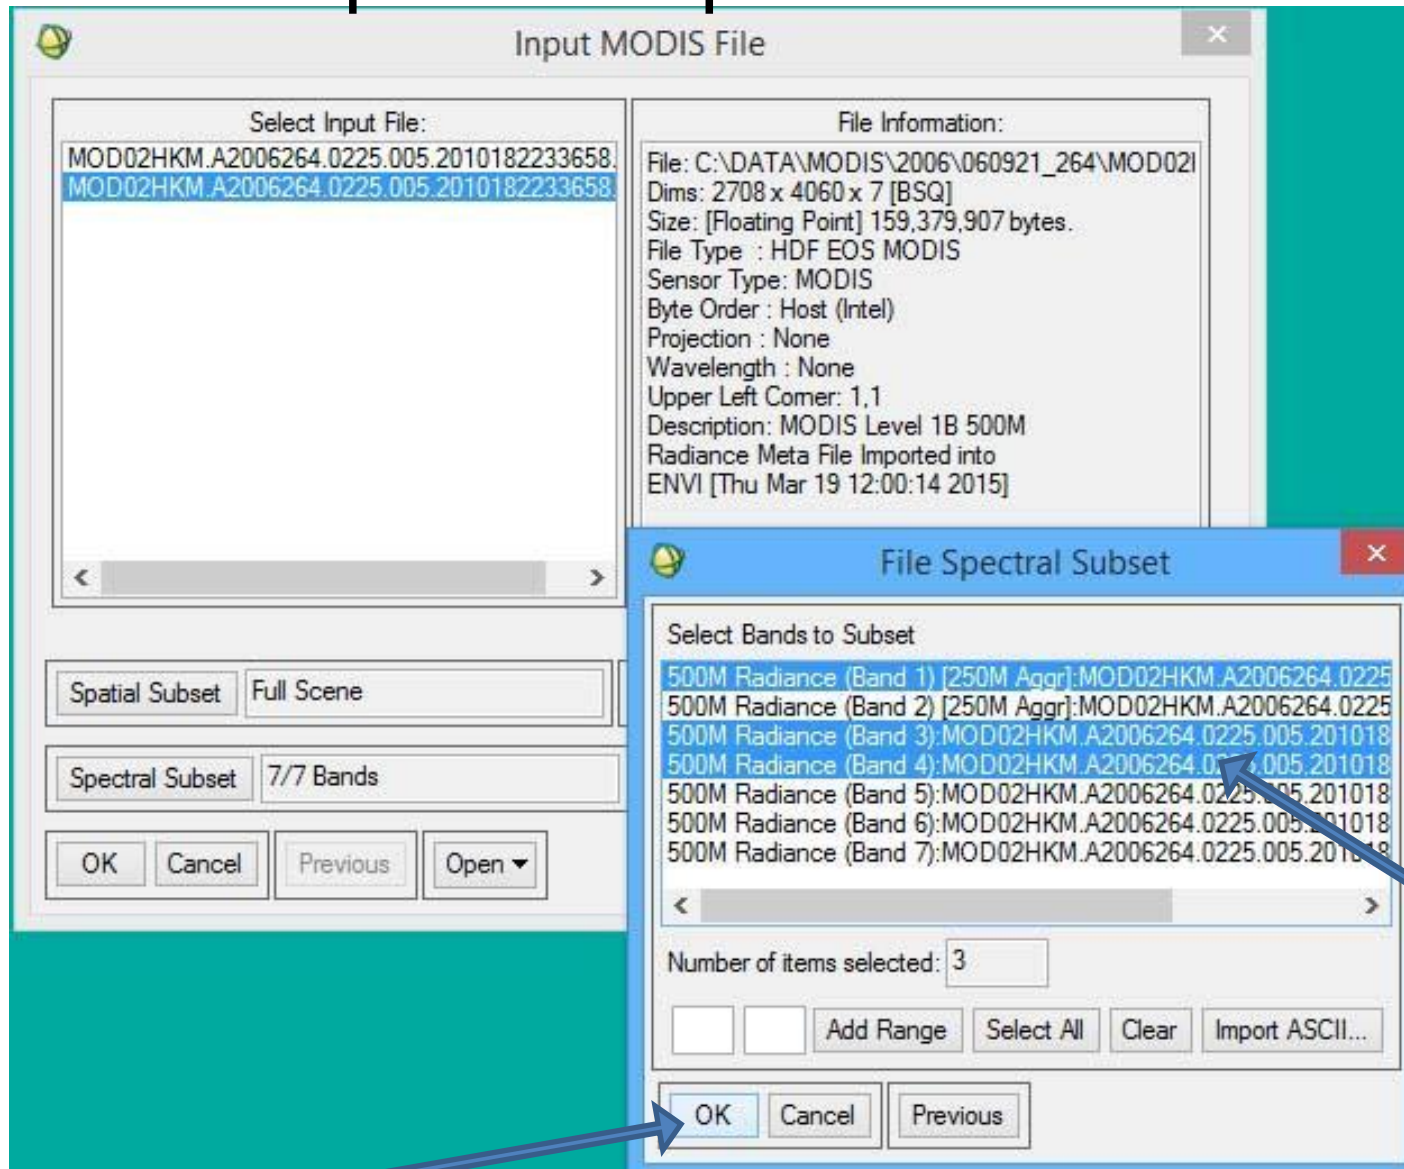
Input MODIS File

Select Input File:
MOD02HKM.A2006264.0225.005.2010182233658.
MOD02HKM.A2006264.0225.005.2010182233658.

File Information:
File: C:\DATA\MODIS\2006\060921_264\MOD02I
Dims: 2708 x 4060 x 7 [BSQ]
Size: [Floating Point] 159,379,907 bytes.
File Type : HDF EOS MODIS
Sensor Type: MODIS
Byte Order : Host (Intel)
Projection : None
Wavelength : None
Upper Left Corner: 1,1
Description: MODIS Level 1B 500M
Radiance Meta File Imported into
ENVI [Thu Mar 19 12:00:14 2015]

Spatial Subset Full Scene

Spectral Subset 7/7 Bands

OK Cancel Previous Open

File Spectral Subset

Select Bands to Subset
500M Radiance (Band 1) [250M Aggr]:MOD02HKM.A2006264.0225
500M Radiance (Band 2) [250M Aggr]:MOD02HKM.A2006264.0225
500M Radiance (Band 3):MOD02HKM.A2006264.0225.005.201018
500M Radiance (Band 4):MOD02HKM.A2006264.0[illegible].005.201018
500M Radiance (Band 5):MOD02HKM.A2006264.0225.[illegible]5.201018
500M Radiance (Band 6):MOD02HKM.A2006264.0225.00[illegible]1018
500M Radiance (Band 7):MOD02HKM.A2006264.0225.005.20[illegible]8

Number of items selected: 3

Add Range Select All Clear Import ASCII...

OK Cancel Previous